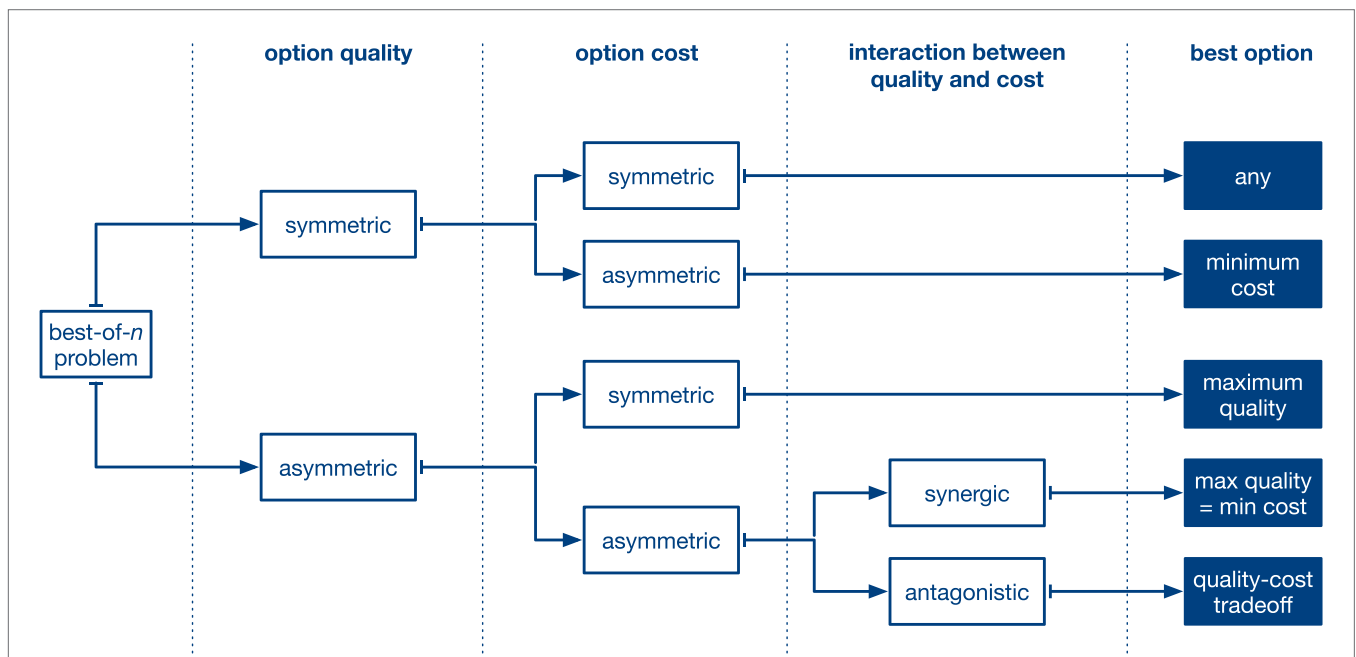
option quality

option cost

interaction between quality and cost

best option

best-of-$n$ problem

symmetric

asymmetric

symmetric

asymmetric

symmetric

asymmetric

synergic

antagonistic

any

minimum cost

maximum quality

max quality = min cost

quality-cost tradeoff